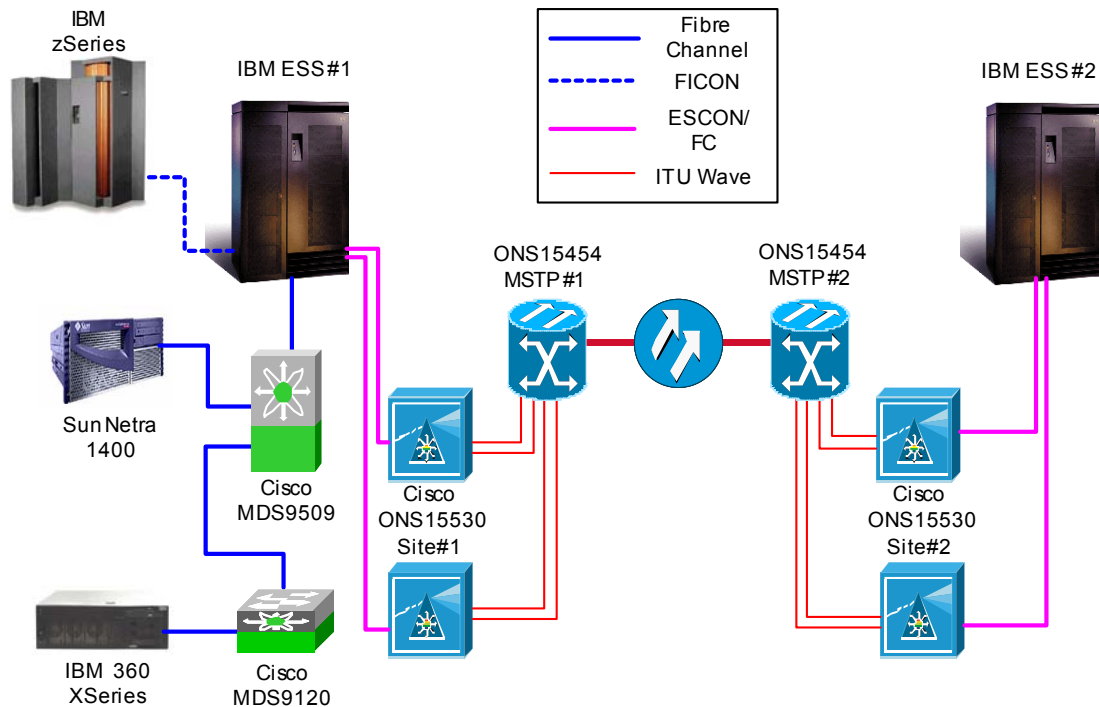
IBM zSeries

IBM ESS#1

Fibre Channel

FICON

ESCON/ FC

ITU Wave

IBM ESS#2

ONS15454 MSTP#1

ONS15454 MSTP#2

Sun Netra 1400

Cisco MDS9509

Cisco ONS15530 Site#1

Cisco ONS15530 Site#2

IBM 360 XSeries

Cisco MDS9120